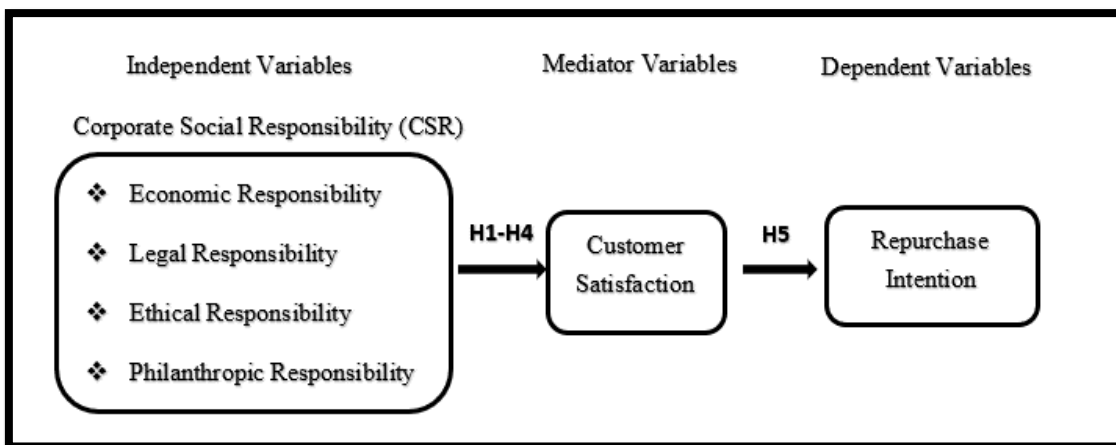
Independent Variables

Mediator Variables

Dependent Variables

Corporate Social Responsibility (CSR)

❖ Economic Responsibility

❖ Legal Responsibility

❖ Ethical Responsibility

❖ Philanthropic Responsibility

H1-H4

Customer Satisfaction

H5

Repurchase Intention